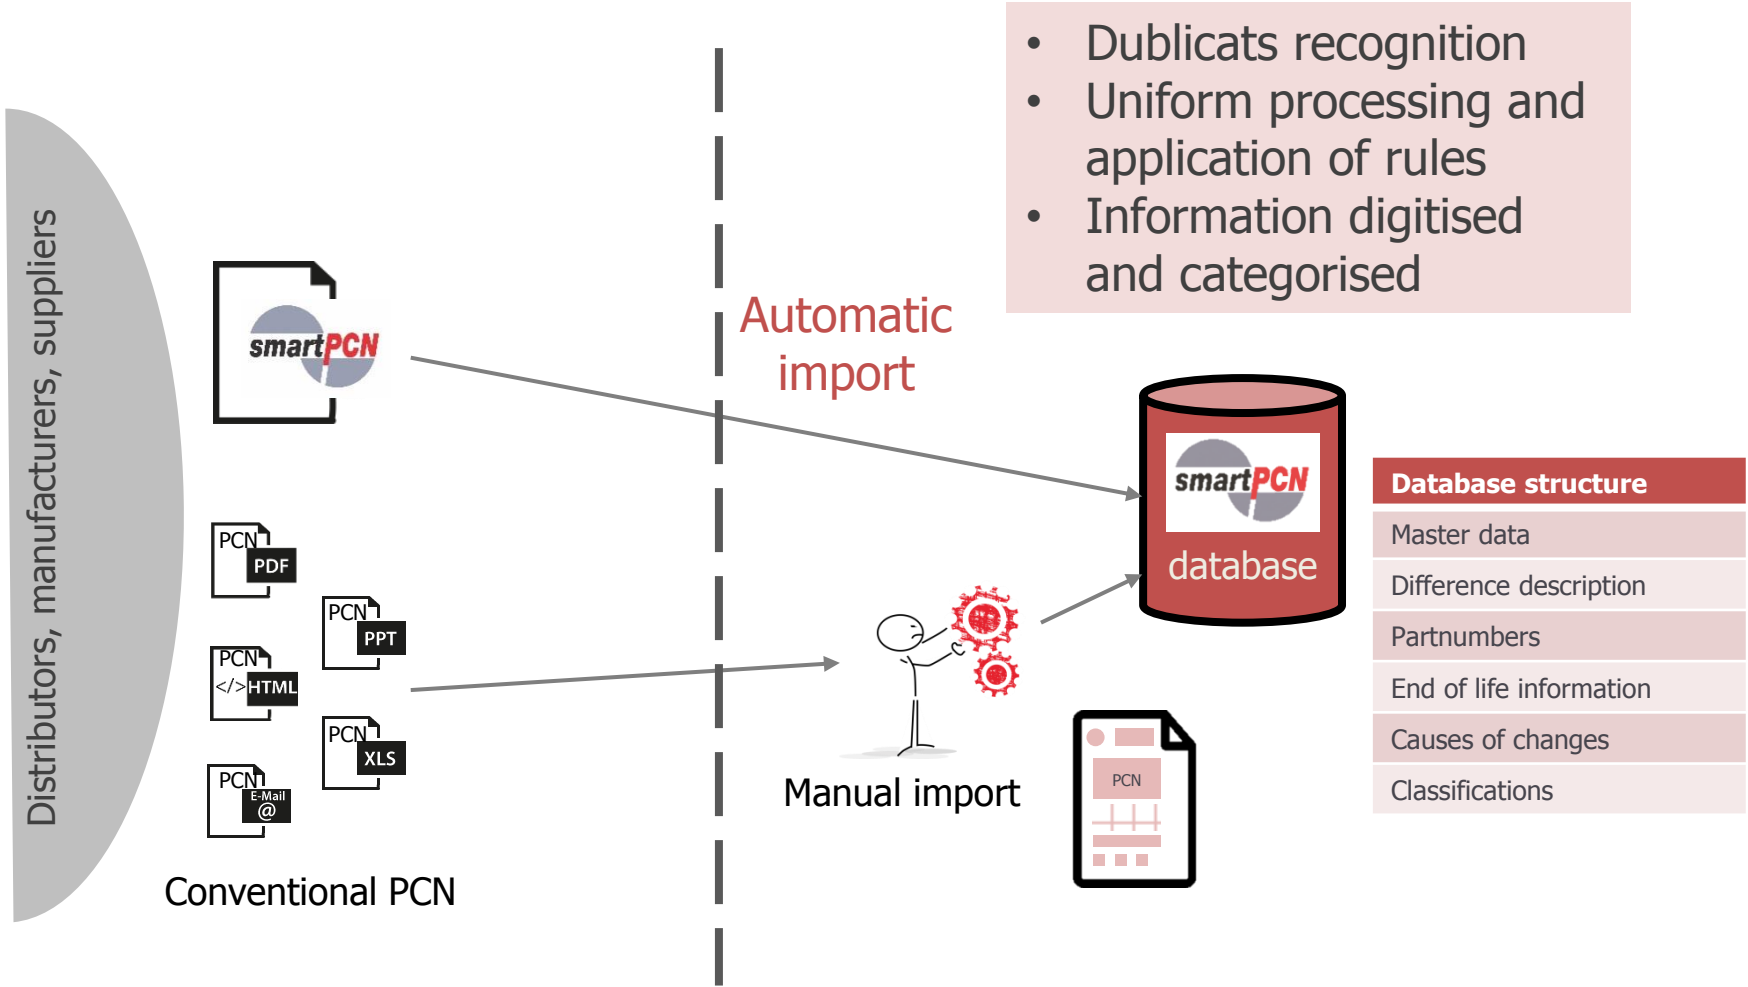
Distributors, manufacturers, suppliers

smartPCN

PCN PDF

PCN PPT

PCN </> HTML

PCN XLS

PCN E-Mail @

Conventional PCN

Automatic import

Manual import

• Dublicats recognition
• Uniform processing and application of rules
• Information digitised and categorised

smartPCN database

PCN

| Database structure |
|---|
| Master data |
| Difference description |
| Partnumbers |
| End of life information |
| Causes of changes |
| Classifications |